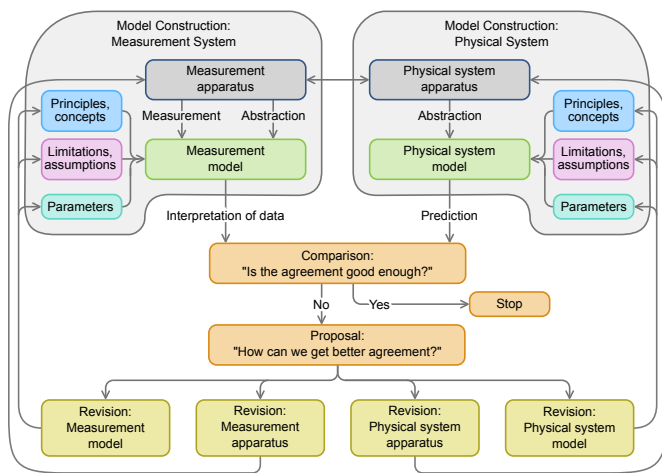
Model Construction:
Measurement System

Model Construction:
Physical System

Measurement apparatus

Physical system apparatus

Principles, concepts

Measurement

Abstraction

Abstraction

Principles, concepts

Limitations, assumptions

Measurement model

Physical system model

Limitations, assumptions

Parameters

Parameters

Interpretation of data

Prediction

Comparison:
"Is the agreement good enough?"

No

Yes

Stop

Proposal:
"How can we get better agreement?"

Revision:
Measurement model

Revision:
Measurement apparatus

Revision:
Physical system apparatus

Revision:
Physical system model